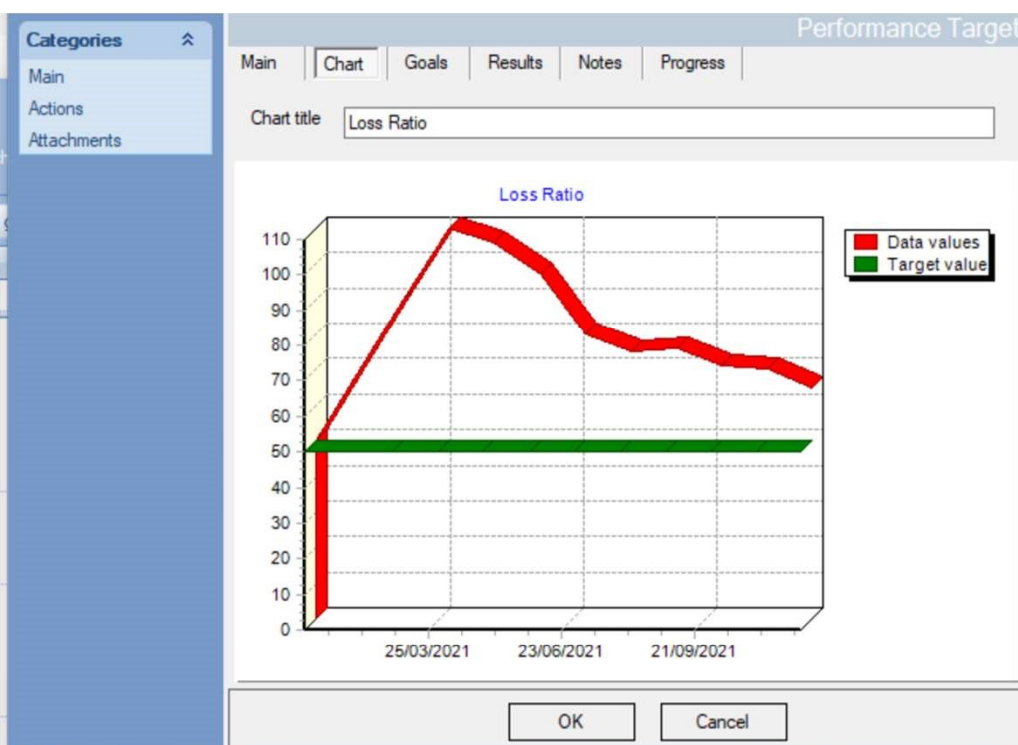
Categories
Main
Actions
Attachments

Performance Target

Main
Chart
Goals
Results
Notes
Progress

Chart title
Loss Ratio

Loss Ratio

110
100
90
80
70
60
50
40
30
20
10
0

25/03/2021
23/06/2021
21/09/2021

Data values
Target value

OK
Cancel